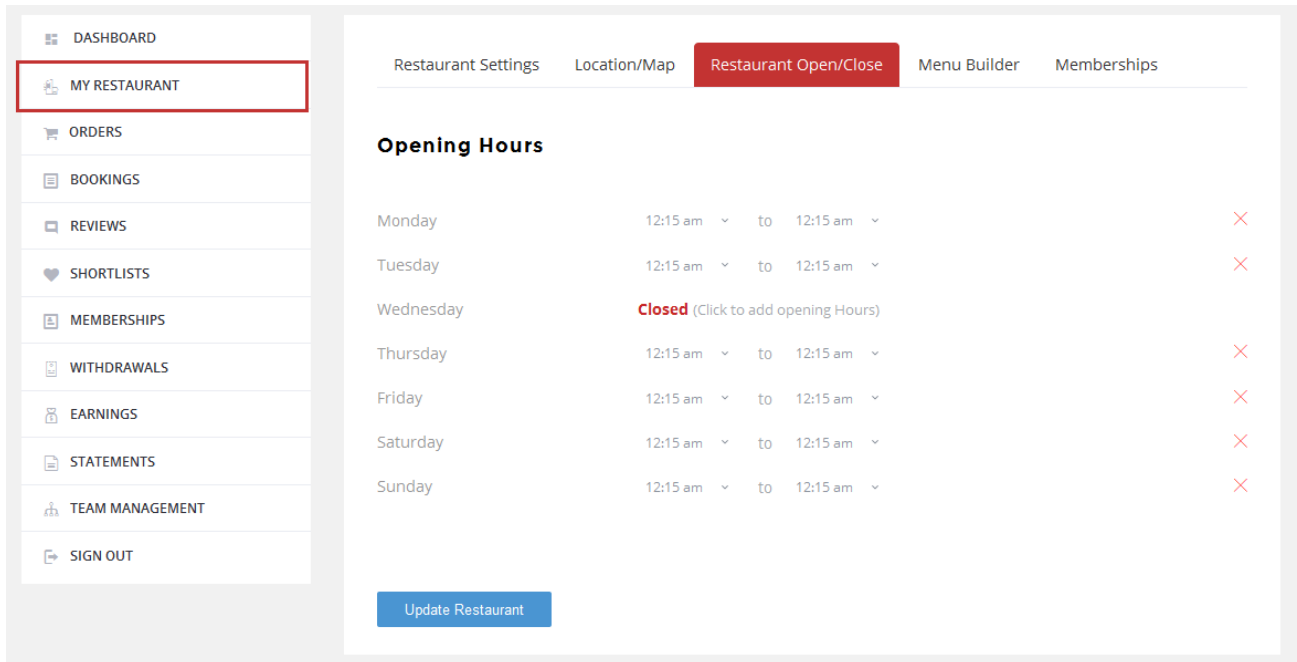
DASHBOARD
MY RESTAURANT
ORDERS
BOOKINGS
REVIEWS
SHORTLISTS
MEMBERSHIPS
WITHDRAWALS
EARNINGS
STATEMENTS
TEAM MANAGEMENT
SIGN OUT

Restaurant Settings | Location/Map | Restaurant Open/Close | Menu Builder | Memberships

Opening Hours

| | | | | |
|---|---|---|---|---|
| Monday | 12:15 am | to | 12:15 am | × |
| Tuesday | 12:15 am | to | 12:15 am | × |
| Wednesday | Closed (Click to add opening Hours) | | | |
| Thursday | 12:15 am | to | 12:15 am | × |
| Friday | 12:15 am | to | 12:15 am | × |
| Saturday | 12:15 am | to | 12:15 am | × |
| Sunday | 12:15 am | to | 12:15 am | × |

Update Restaurant